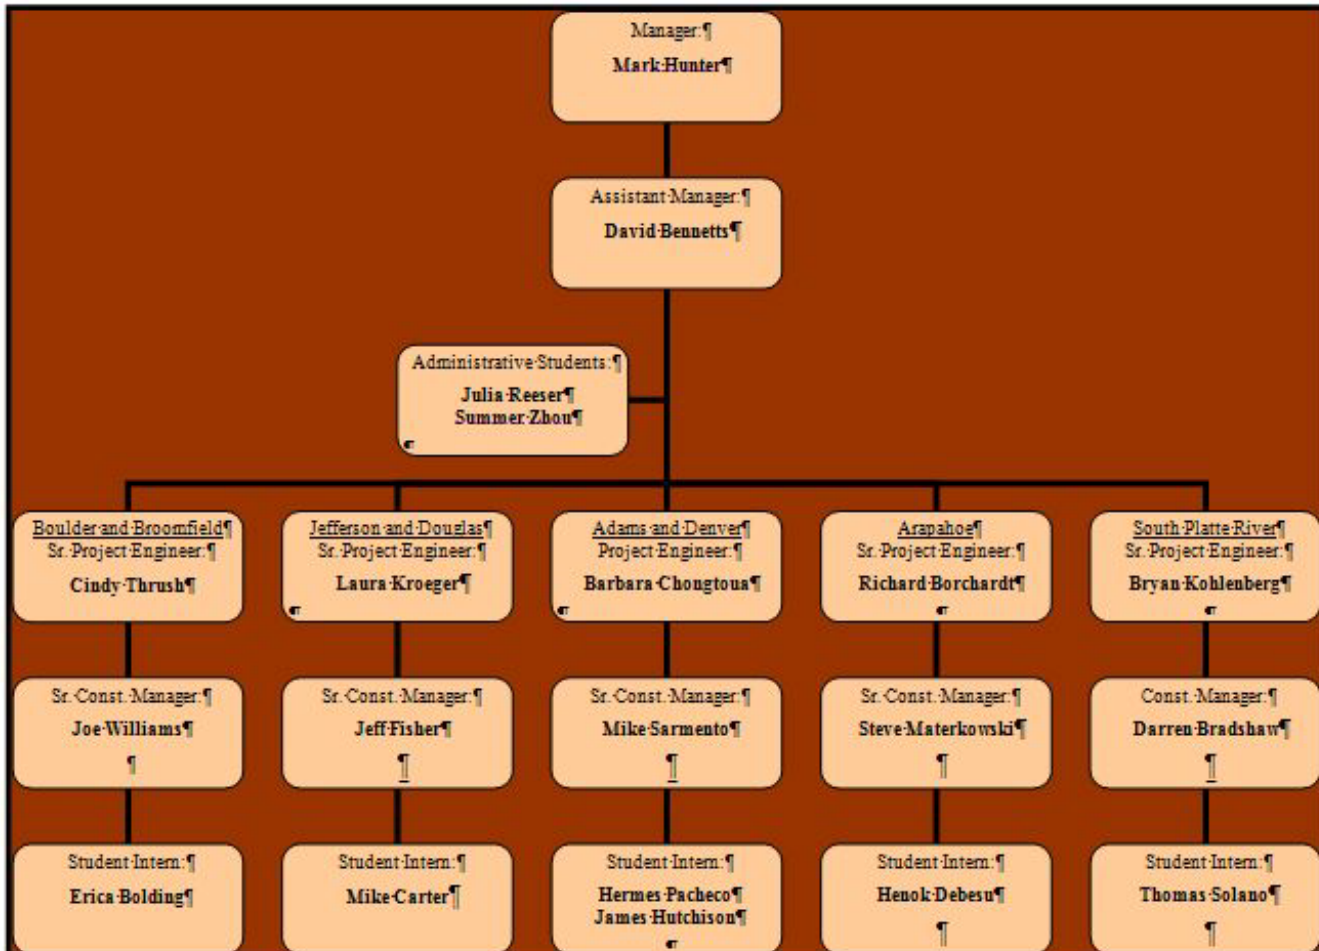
Manager:¶
Mark·Hunter¶

Assistant·Manager:¶
David·Bennetts¶

Administrative·Students:¶
Julia·Reeser¶
Summer·Zhou¶

Boulder·and·Broomfield¶
Sr.·Project·Engineer:¶
Cindy·Thrush¶

Sr.·Const.·Manager:¶
Joe·Williams¶
¶

Student·Intern:¶
Erica·Bolding¶

Jefferson·and·Douglas¶
Sr.·Project·Engineer:¶
Laura·Kroeger¶

Sr.·Const.·Manager:¶
Jeff·Fisher¶
¶

Student·Intern:¶
Mike·Carter¶

Adams·and·Denver¶
Project·Engineer:¶
Barbara·Chongtoua¶

Sr.·Const.·Manager:¶
Mike·Sarmento¶
¶

Student·Intern:¶
Hermes·Pacheco¶
James·Hutchison¶

Arapahoe¶
Sr.·Project·Engineer:¶
Richard·Borchardt¶

Sr.·Const.·Manager:¶
Steve·Materkowski¶
¶

Student·Intern:¶
Henok·Debesu¶
¶

South·Platte·River¶
Sr.·Project·Engineer:¶
Bryan·Kohlenberg¶

Const.·Manager:¶
Darren·Bradshaw¶
¶

Student·Intern:¶
Thomas·Solano¶
¶